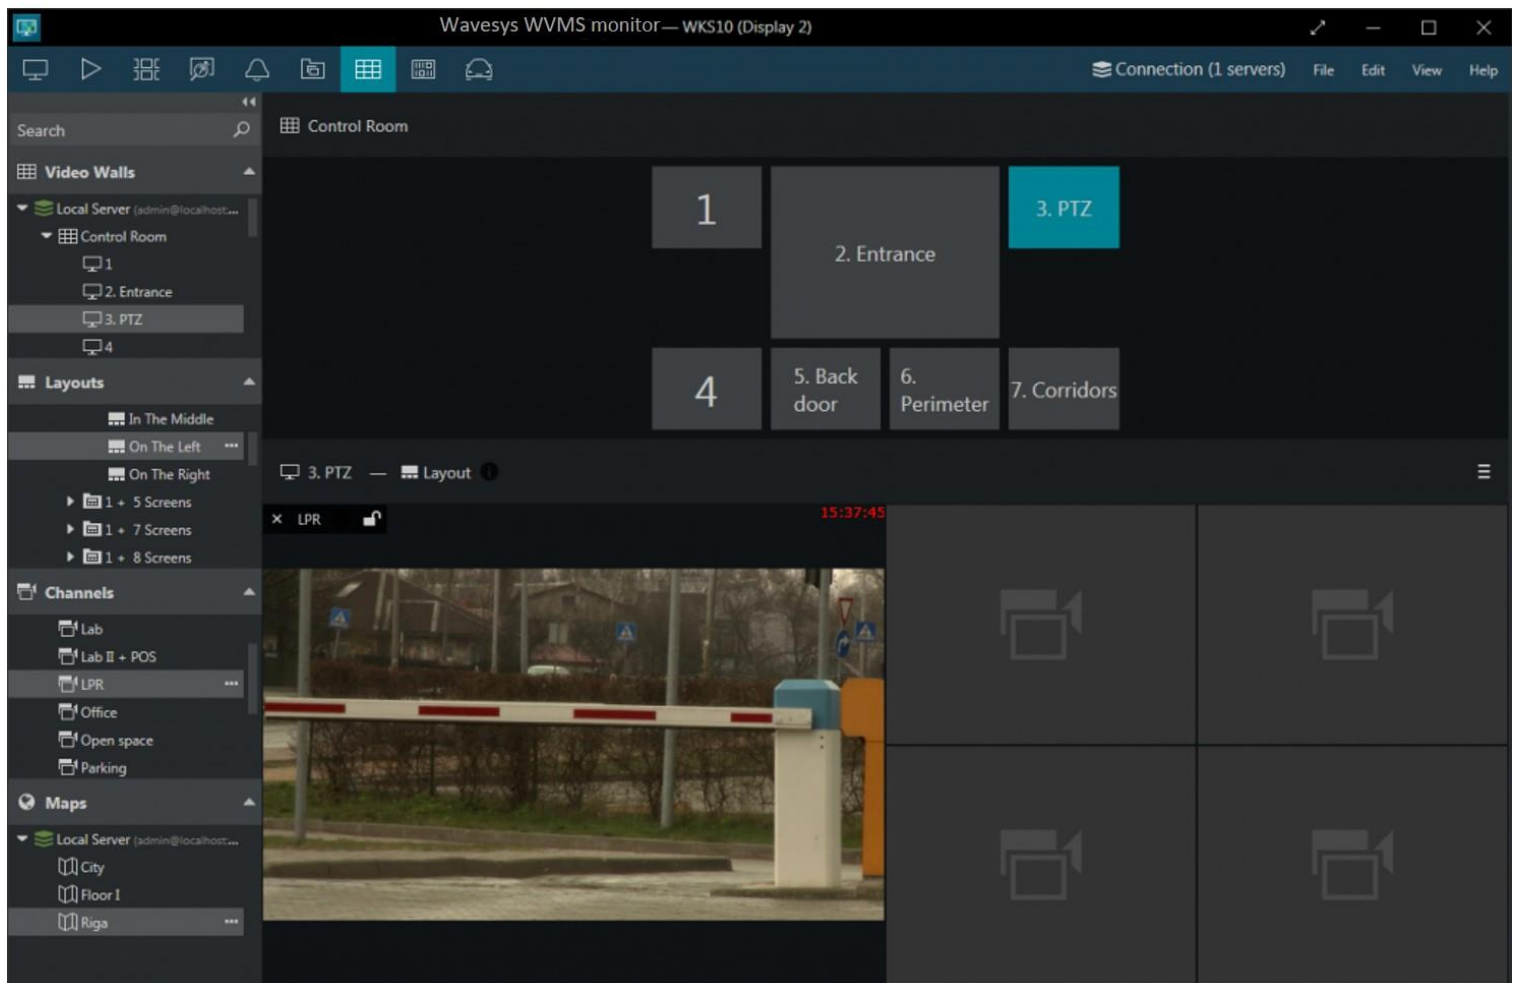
Wavesys WVMS monitor — WKS10 (Display 2)

Connection (1 servers) File Edit View Help

Search

Video Walls

Local Server (admin@localhost...

Control Room

1

2. Entrance

3. PTZ

4

Layouts

In The Middle

On The Left

On The Right

1 + 5 Screens

1 + 7 Screens

1 + 8 Screens

Channels

Lab

Lab II + POS

LPR

Office

Open space

Parking

Maps

Local Server (admin@localhost...

City

Floor I

Riga

Control Room

1

2. Entrance

3. PTZ

4

5. Back door

6. Perimeter

7. Corridors

3. PTZ — Layout

× LPR

15:37:45